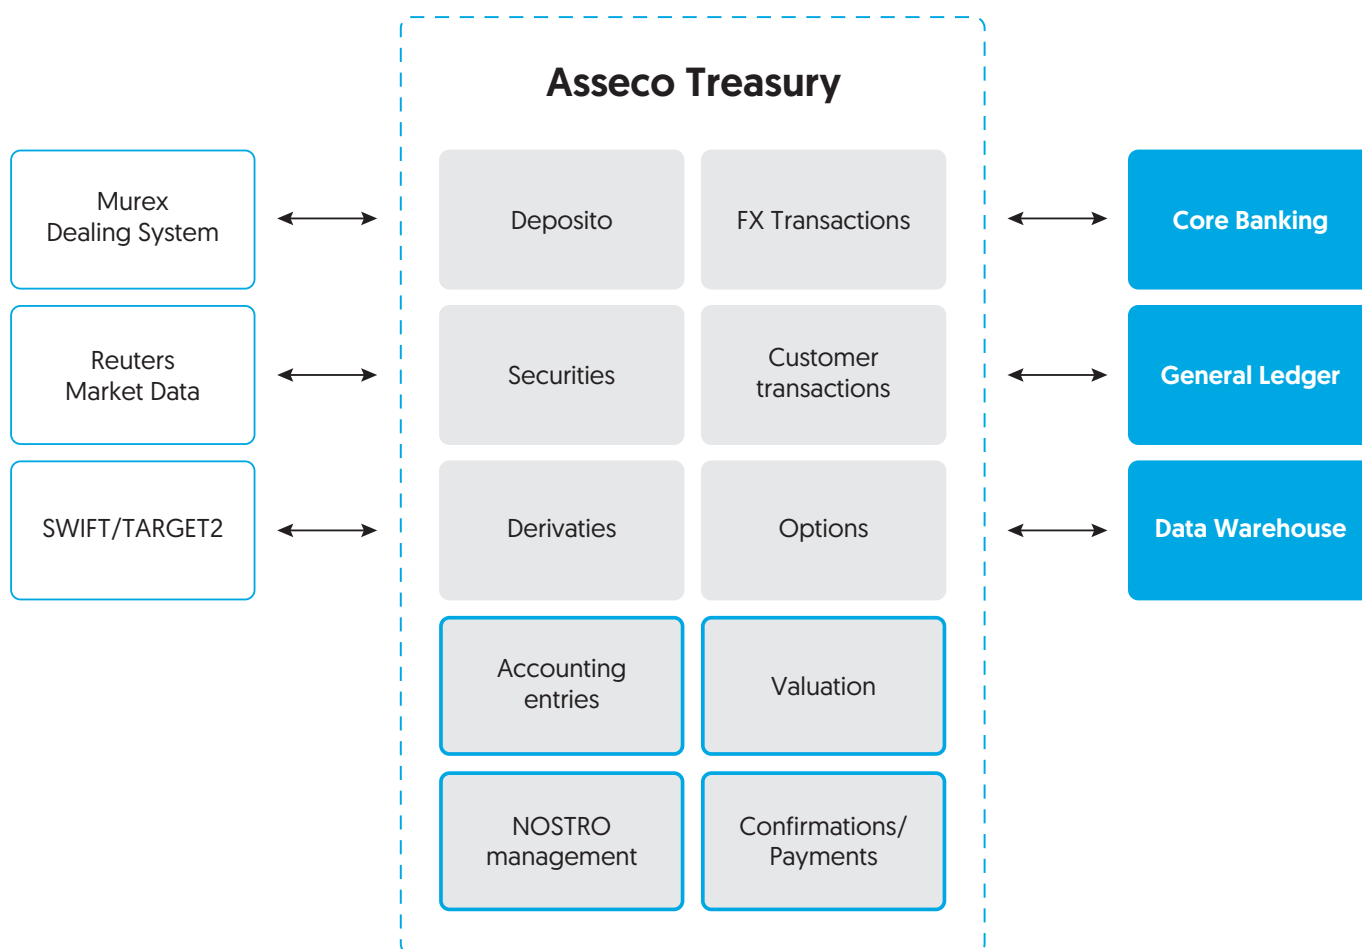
Asseco Treasury

Murex
Dealing System

Reuters
Market Data

SWIFT/TARGET2

Deposito

FX Transactions

Securities

Customer transactions

Derivaties

Options

Accounting entries

Valuation

NOSTRO management

Confirmations/ Payments

Core Banking

General Ledger

Data Warehouse